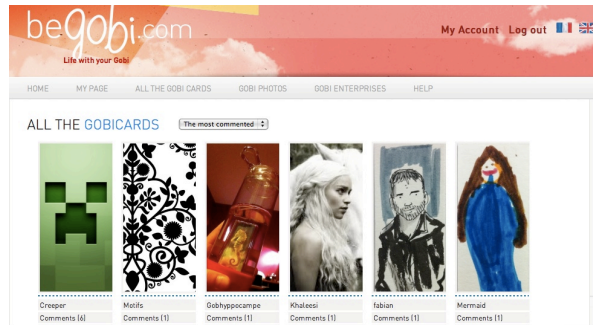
begobi.com
Life with your Gobi

My Account Log out

HOME MY PAGE ALL THE GOBI CARDS GOBI PHOTOS GOBI ENTERPRISES HELP

ALL THE GOBICARDS The most commented

Creeper
Comments (6)

Motifs
Comments (1)

Gobhyppocampe
Comments (1)

Khaleesi
Comments (1)

fabian
Comments (1)

Mermaid
Comments (1)